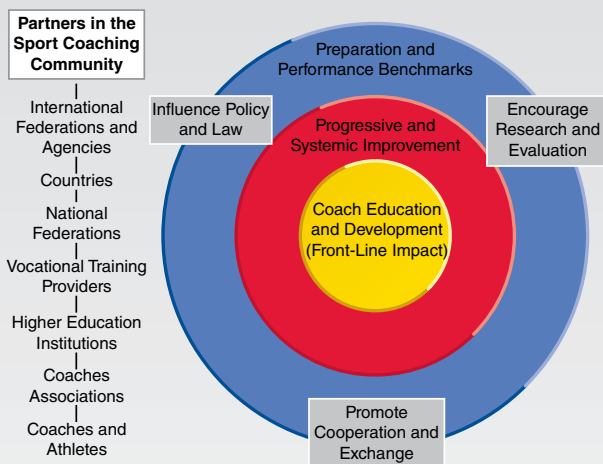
Partners in the Sport Coaching Community

International Federations and Agencies

Countries

National Federations

Vocational Training Providers

Higher Education Institutions

Coaches Associations

Coaches and Athletes

Preparation and Performance Benchmarks

Influence Policy and Law

Encourage Research and Evaluation

Progressive and Systemic Improvement

Coach Education and Development (Front-Line Impact)

Promote Cooperation and Exchange